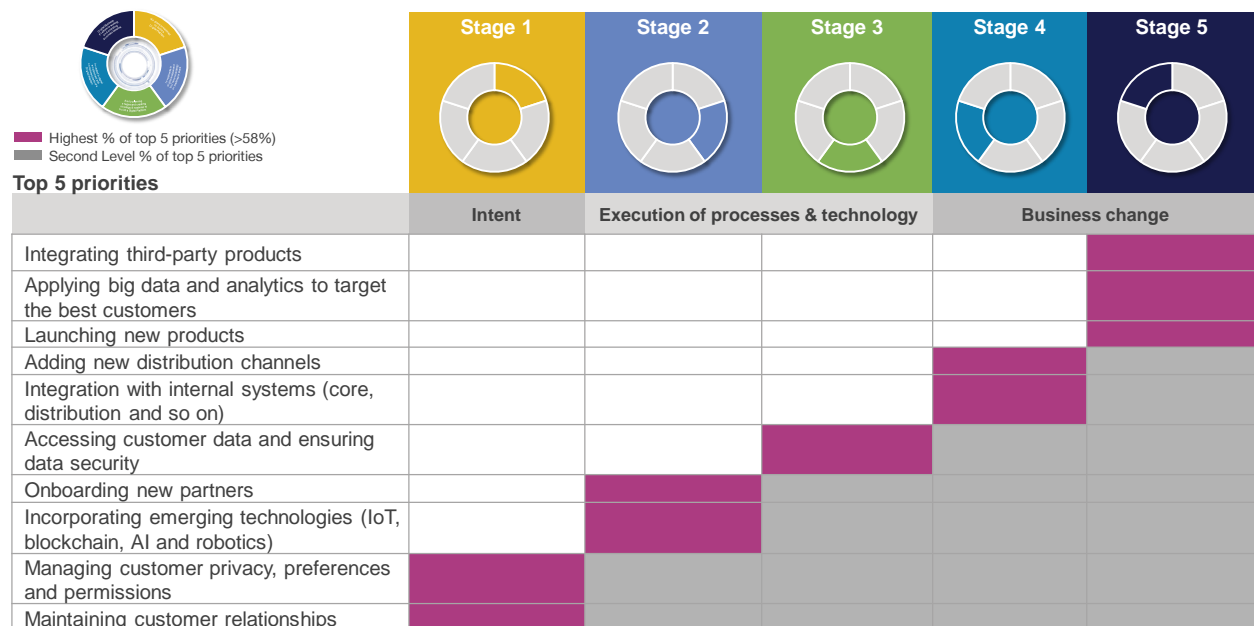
Highest % of top 5 priorities (>58%)
Second Level % of top 5 priorities
Top 5 priorities

| | Stage 1 | Stage 2 | Stage 3 | Stage 4 | Stage 5 |
|---|---|---|---|---|---|
| | Intent | Execution of processes & technology | | Business change | |
| Integrating third-party products | | | | | |
| Applying big data and analytics to target the best customers | | | | | |
| Launching new products | | | | | |
| Adding new distribution channels | | | | | |
| Integration with internal systems (core, distribution and so on) | | | | | |
| Accessing customer data and ensuring data security | | | | | |
| Onboarding new partners | | | | | |
| Incorporating emerging technologies (IoT, blockchain, AI and robotics) | | | | | |
| Managing customer privacy, preferences and permissions | | | | | |
| Maintaining customer relationships | | | | | |